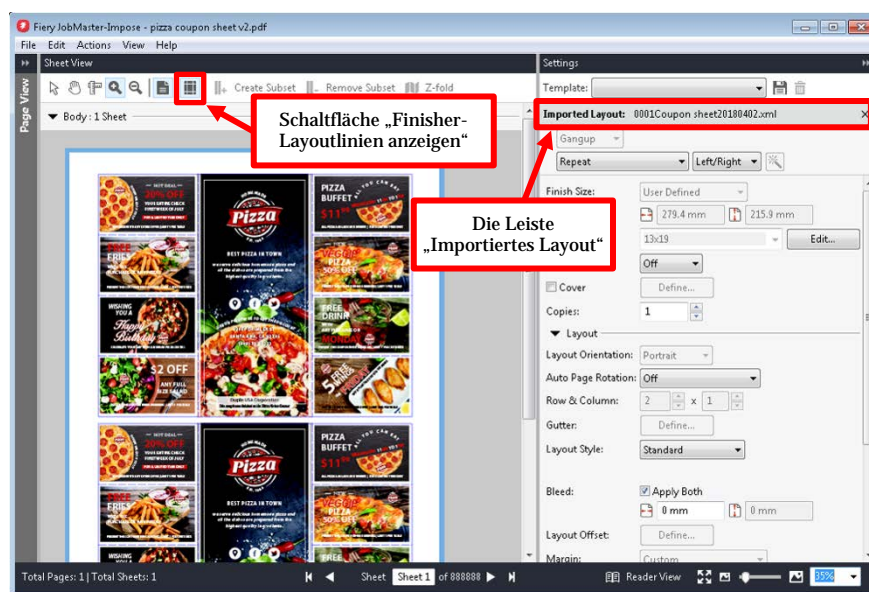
Fiery JobMaster-Impose - pizza coupon sheet v2.pdf

File Edit Actions View Help

Sheet View

Create Subset Remove Subset Z-fold

Page View

Body : 1 Sheet

Schaltfläche „Finisher-Layoutlinien anzeigen"

Settings

Template:

Imported Layout: 0001Coupon sheet20180402.xml

Gangup

Repeat Left/Right

Finish Size: User Defined

279.4 mm 215.9 mm

13x19 Edit...

Die Leiste „Importiertes Layout"

Off

Cover Define...

Copies: 1

Layout

Layout Orientation: Portrait

Auto Page Rotation: Off

Row & Column: 2 x 1

Gutter: Define...

Layout Style: Standard

Bleed: Apply Both

0 mm 0 mm

Layout Offset: Define...

Margin: Custom

PIZZA BUFFET

Pizza

BEST PIZZA IN TOWN

$2 OFF

FREE DRINK

Total Pages: 1 | Total Sheets: 1

Sheet Sheet 1 of 888888

Reader View

35%